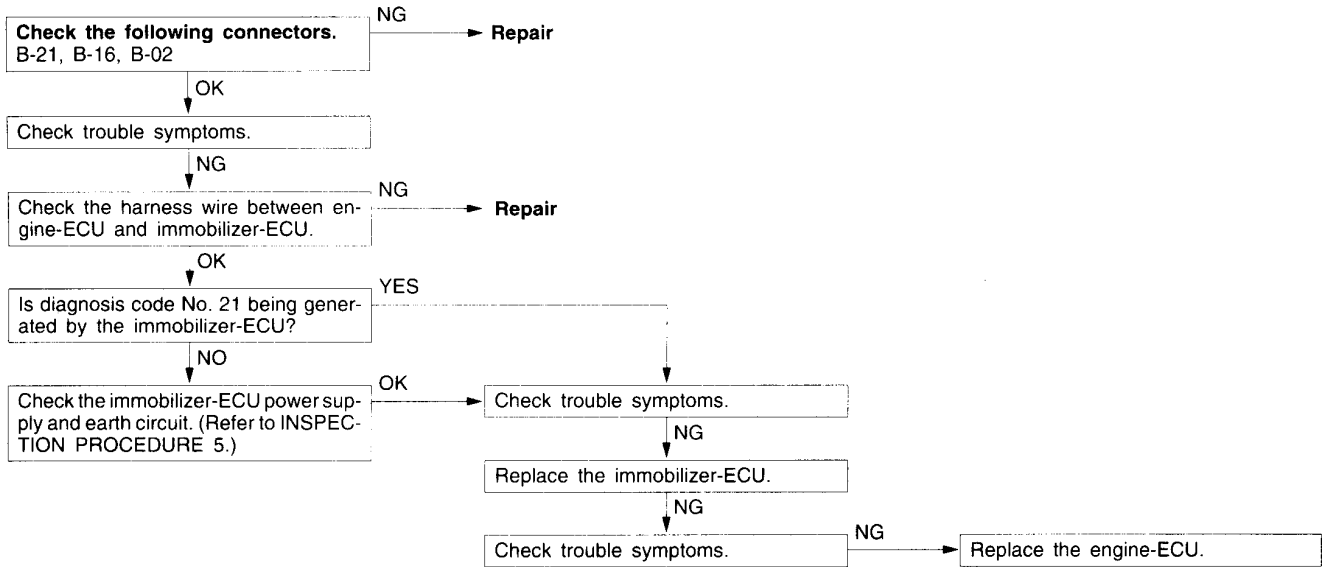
**Check the following connectors.**
B-21, B-16, B-02

NG

**Repair**

OK

Check trouble symptoms.

NG

Check the harness wire between engine-ECU and immobilizer-ECU.

NG

**Repair**

OK

Is diagnosis code No. 21 being generated by the immobilizer-ECU?

YES

NO

Check the immobilizer-ECU power supply and earth circuit. (Refer to INSPECTION PROCEDURE 5.)

OK

Check trouble symptoms.

NG

Replace the immobilizer-ECU.

NG

Check trouble symptoms.

NG

Replace the engine-ECU.